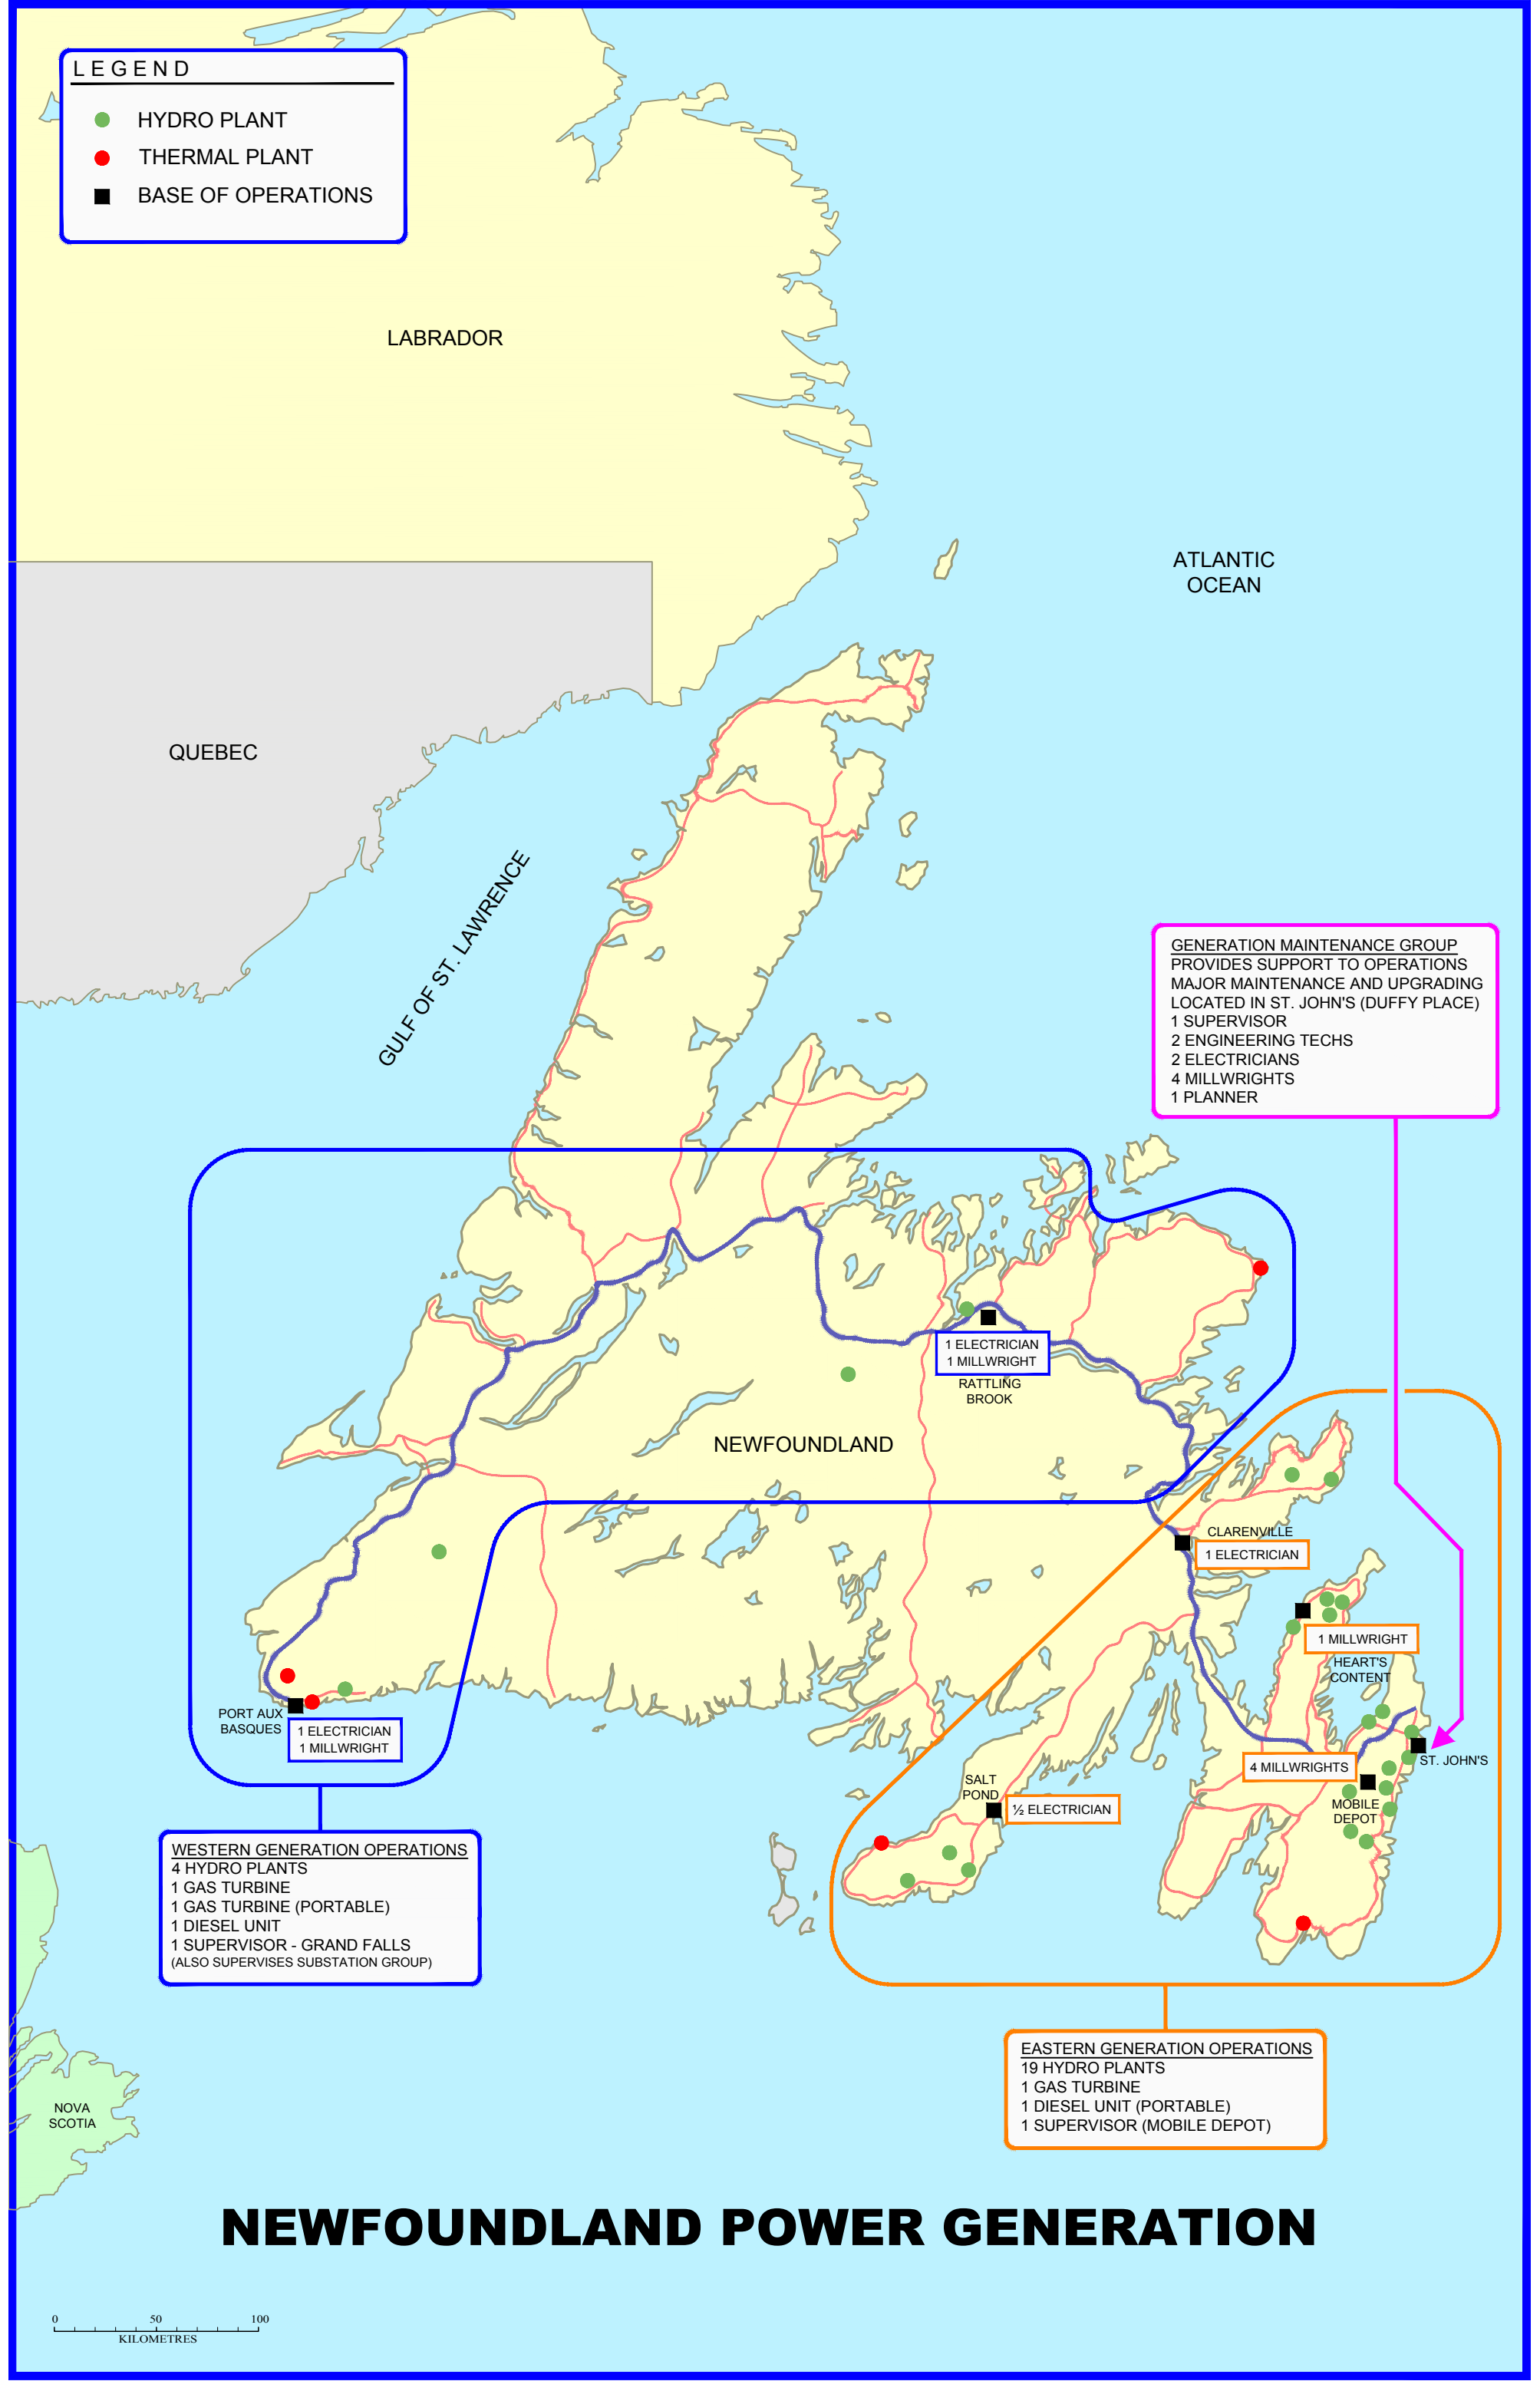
LEGEND
HYDRO PLANT
THERMAL PLANT
BASE OF OPERATIONS

LABRADOR

ATLANTIC OCEAN

QUEBEC

GULF OF ST. LAWRENCE

GENERATION MAINTENANCE GROUP
PROVIDES SUPPORT TO OPERATIONS
MAJOR MAINTENANCE AND UPGRADING
LOCATED IN ST. JOHN'S (DUFFY PLACE)
1 SUPERVISOR
2 ENGINEERING TECHS
2 ELECTRICIANS
4 MILLWRIGHTS
1 PLANNER

1 ELECTRICIAN
1 MILLWRIGHT
RATTLING BROOK

NEWFOUNDLAND

CLARENVILLE
1 ELECTRICIAN

1 MILLWRIGHT
HEART'S CONTENT

4 MILLWRIGHTS
ST. JOHN'S
MOBILE DEPOT

SALT POND
½ ELECTRICIAN

PORT AUX BASQUES
1 ELECTRICIAN
1 MILLWRIGHT

WESTERN GENERATION OPERATIONS
4 HYDRO PLANTS
1 GAS TURBINE
1 GAS TURBINE (PORTABLE)
1 DIESEL UNIT
1 SUPERVISOR - GRAND FALLS
(ALSO SUPERVISES SUBSTATION GROUP)

EASTERN GENERATION OPERATIONS
19 HYDRO PLANTS
1 GAS TURBINE
1 DIESEL UNIT (PORTABLE)
1 SUPERVISOR (MOBILE DEPOT)

NOVA SCOTIA

NEWFOUNDLAND POWER GENERATION

0 50 100
KILOMETRES